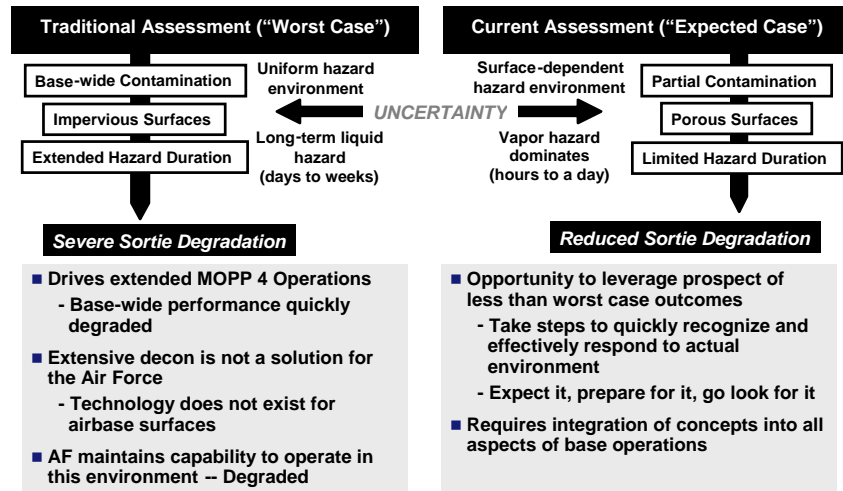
Traditional Assessment ("Worst Case")

Base-wide Contamination

Impervious Surfaces

Extended Hazard Duration

Uniform hazard environment

UNCERTAINTY

Long-term liquid hazard (days to weeks)

Current Assessment ("Expected Case")

Surface-dependent hazard environment

Vapor hazard dominates (hours to a day)

Partial Contamination

Porous Surfaces

Limited Hazard Duration

Severe Sortie Degradation

Reduced Sortie Degradation

■ Drives extended MOPP 4 Operations
- Base-wide performance quickly degraded

■ Extensive decon is not a solution for the Air Force
- Technology does not exist for airbase surfaces

■ AF maintains capability to operate in this environment -- Degraded

■ Opportunity to leverage prospect of less than worst case outcomes
- Take steps to quickly recognize and effectively respond to actual environment
- Expect it, prepare for it, go look for it

■ Requires integration of concepts into all aspects of base operations